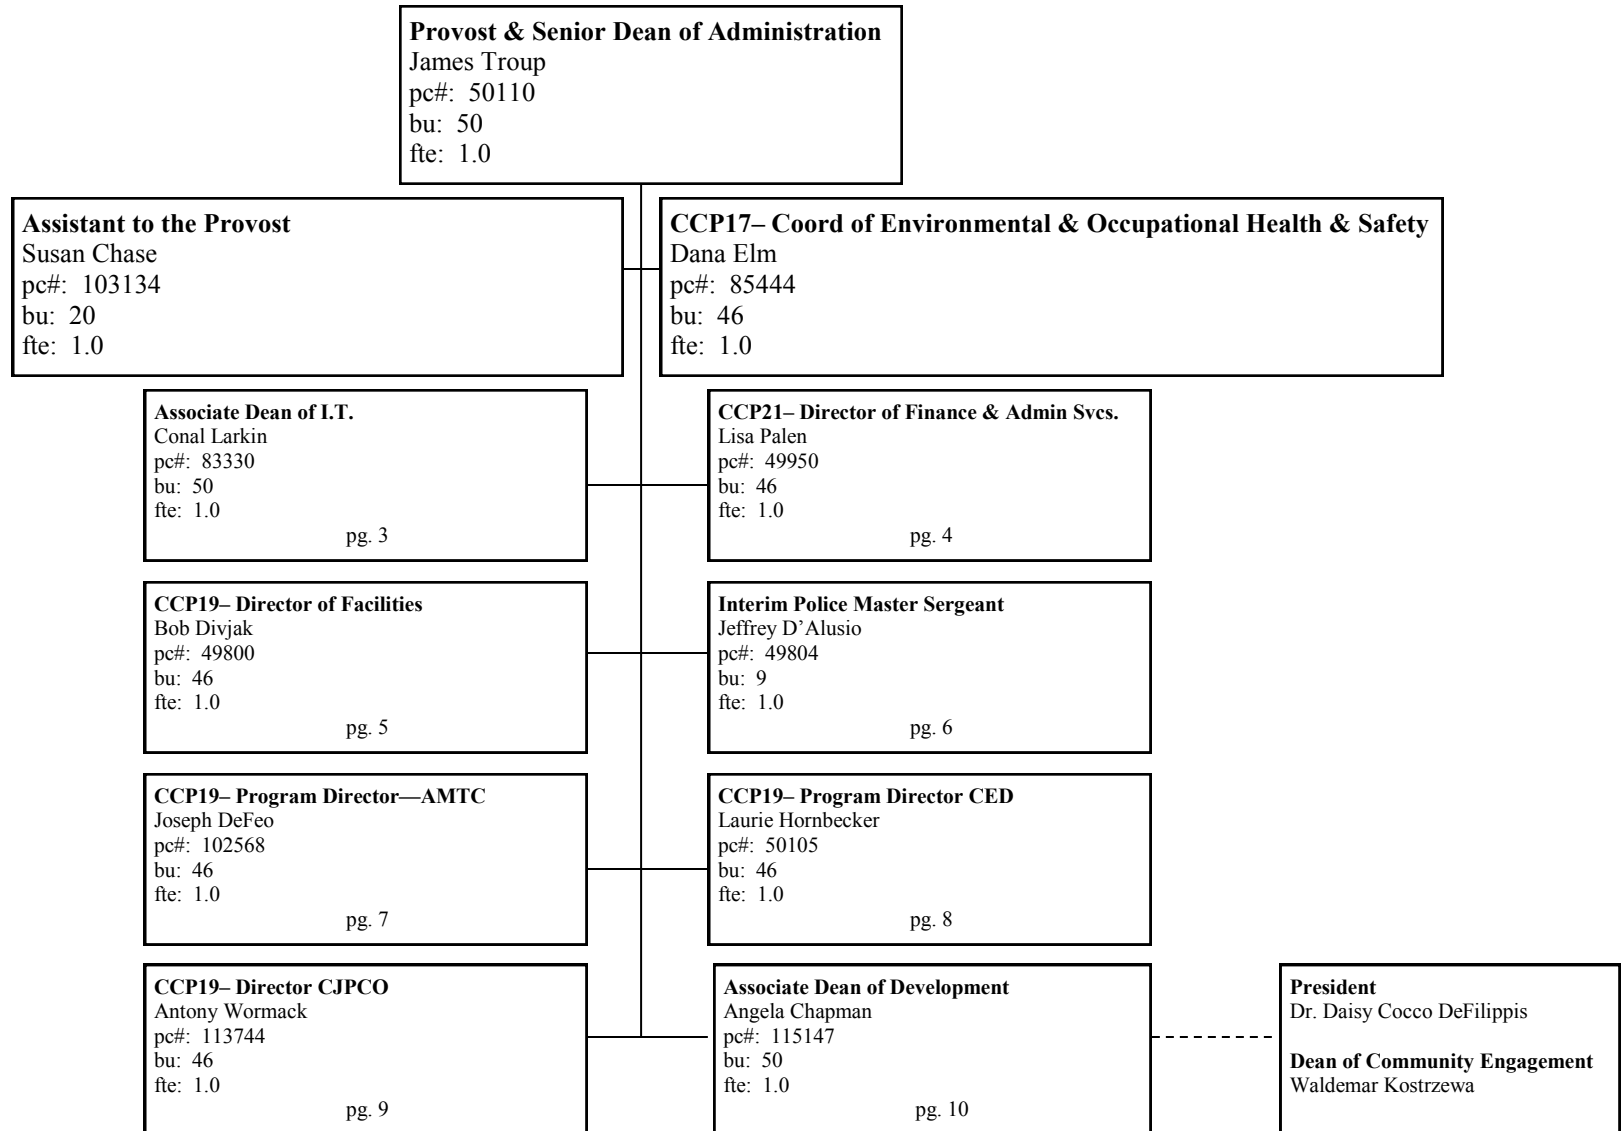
**Provost & Senior Dean of Administration**
James Troup
pc#: 50110
bu: 50
fte: 1.0

**Assistant to the Provost**
Susan Chase
pc#: 103134
bu: 20
fte: 1.0

**CCP17– Coord of Environmental & Occupational Health & Safety**
Dana Elm
pc#: 85444
bu: 46
fte: 1.0

**Associate Dean of I.T.**
Conal Larkin
pc#: 83330
bu: 50
fte: 1.0
pg. 3

**CCP21– Director of Finance & Admin Svcs.**
Lisa Palen
pc#: 49950
bu: 46
fte: 1.0
pg. 4

**CCP19– Director of Facilities**
Bob Divjak
pc#: 49800
bu: 46
fte: 1.0
pg. 5

**Interim Police Master Sergeant**
Jeffrey D'Alusio
pc#: 49804
bu: 9
fte: 1.0
pg. 6

**CCP19– Program Director—AMTC**
Joseph DeFeo
pc#: 102568
bu: 46
fte: 1.0
pg. 7

**CCP19– Program Director CED**
Laurie Hornbecker
pc#: 50105
bu: 46
fte: 1.0
pg. 8

**CCP19– Director CJPCO**
Antony Wormack
pc#: 113744
bu: 46
fte: 1.0
pg. 9

**Associate Dean of Development**
Angela Chapman
pc#: 115147
bu: 50
fte: 1.0
pg. 10

**President**
Dr. Daisy Cocco DeFilippis

**Dean of Community Engagement**
Waldemar Kostrzewa